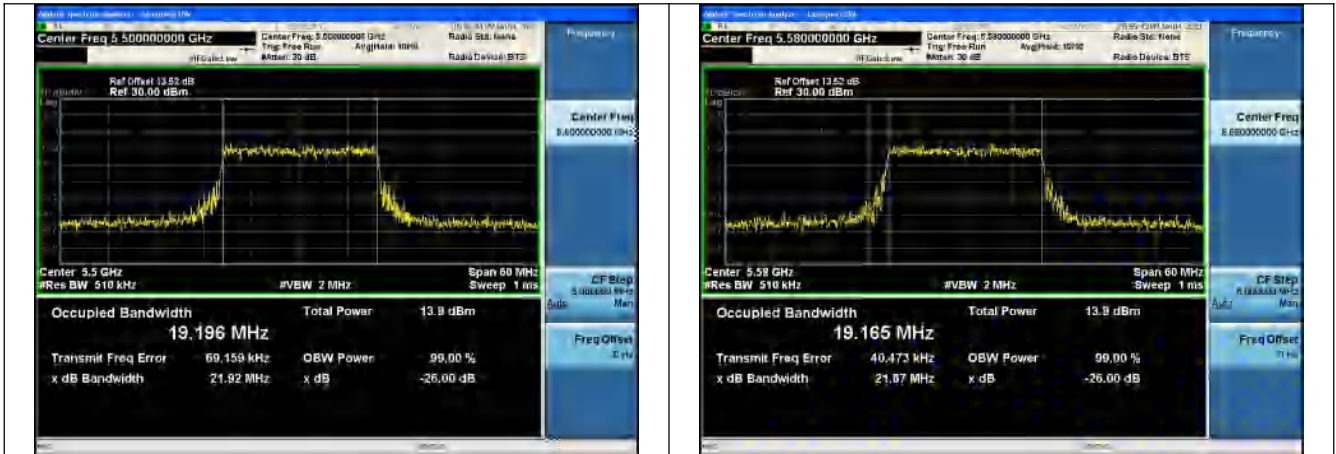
Center Freq 5.500000000 GHz
Center Freq: 5.500000000 GHz
Trig: Free Run
#Atten: 30 dB
Avg|Hold: 10/10
Radio Std: None
Radio Device: BTS
Frequency

Ref Offset 13.52 dB
Ref 30.00 dBm
Log

Center Freq
5.500000000 GHz

Center 5.5 GHz
#Res BW 510 kHz
#VBW 2 MHz
Span 60 MHz
Sweep 1 ms

CF Step
Auto Man

Occupied Bandwidth
19.196 MHz
Total Power 13.9 dBm
Transmit Freq Error 69.159 kHz
OBW Power 99.00 %
x dB Bandwidth 21.92 MHz
x dB -26.00 dB

Freq Offset

Center Freq 5.580000000 GHz
Center Freq: 5.580000000 GHz
Trig: Free Run
#Atten: 30 dB
Avg|Hold: 10/10
Radio Std: None
Radio Device: BTS
Frequency

Ref Offset 13.52 dB
Ref 30.00 dBm
Log

Center Freq
5.580000000 GHz

Center 5.58 GHz
#Res BW 510 kHz
#VBW 2 MHz
Span 60 MHz
Sweep 1 ms

CF Step
Auto Man

Occupied Bandwidth
19.165 MHz
Total Power 13.9 dBm
Transmit Freq Error 40.473 kHz
OBW Power 99.00 %
x dB Bandwidth 21.87 MHz
x dB -26.00 dB

Freq Offset